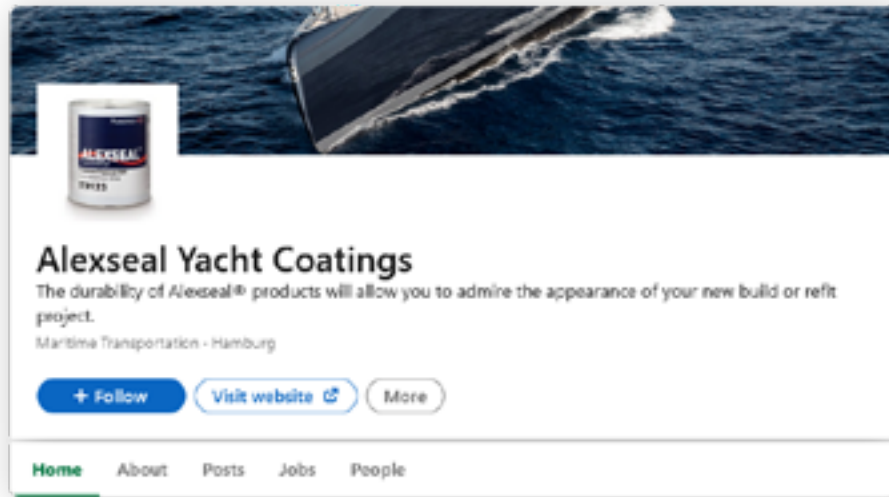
ALEXSEAL

Alexseal Yacht Coatings
The durability of Alexseal® products will allow you to admire the appearance of your new build or refit project.
Maritime Transportation · Hamburg

+ Follow
Visit website
More

Home
About
Posts
Jobs
People